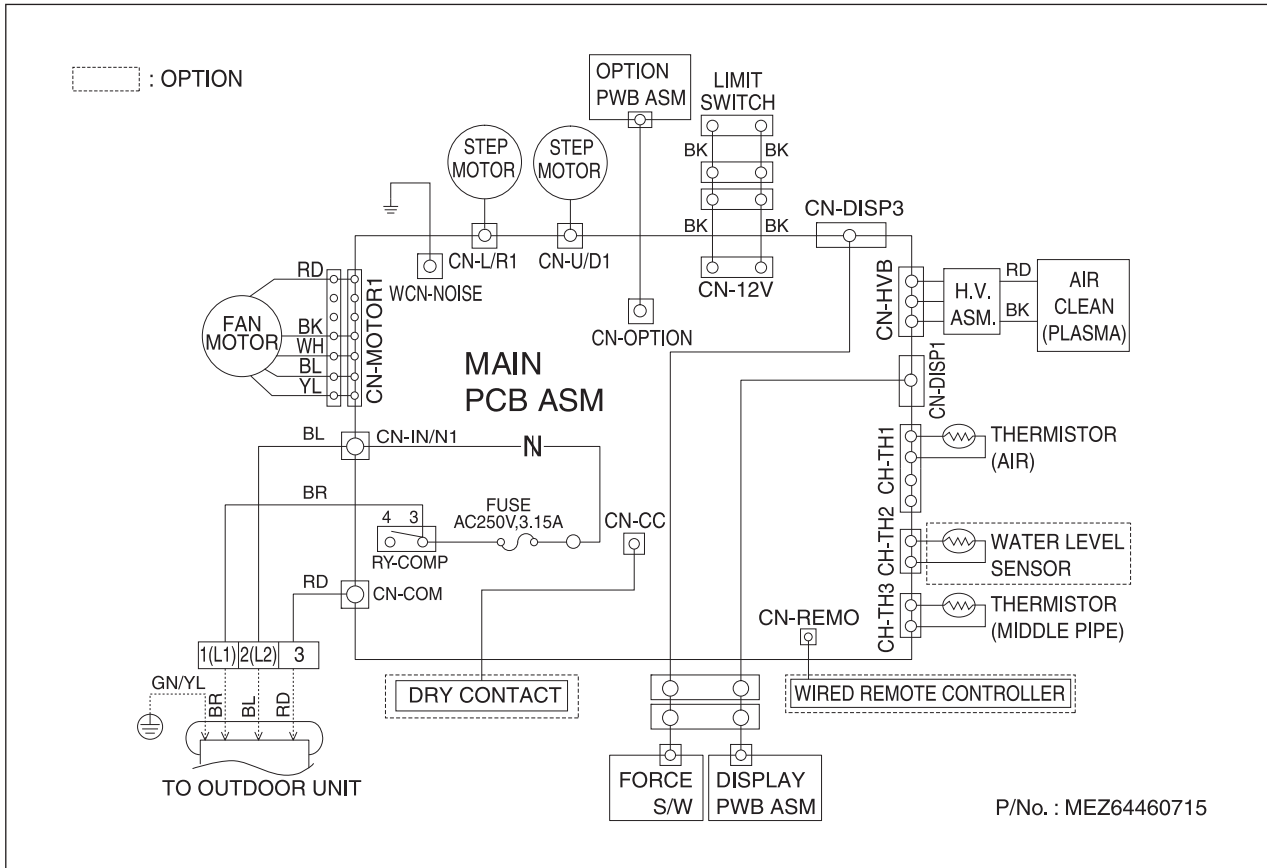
: OPTION

OPTION PWB ASM

LIMIT SWITCH

STEP MOTOR

STEP MOTOR

BK BK

BK BK

CN-DISP3

CN-L/R1

CN-U/D1

CN-12V

WCN-NOISE

CN-OPTION

RD

FAN MOTOR

BK
WH
BL
YL

CN-MOTOR1

MAIN PCB ASM

CN-HVB

H.V. ASM.

RD
BK

AIR CLEAN (PLASMA)

CN-DISP1

BL

CN-IN/N1

N

CH-TH1

THERMISTOR (AIR)

BR

FUSE AC250V,3.15A

4 3

RY-COMP

CN-CC

CH-TH2

WATER LEVEL SENSOR

RD

CN-COM

CN-REMO

CH-TH3

THERMISTOR (MIDDLE PIPE)

1(L1) 2(L2) 3

GN/YL

BR BL RD

DRY CONTACT

WIRED REMOTE CONTROLLER

TO OUTDOOR UNIT

FORCE S/W

DISPLAY PWB ASM

P/No. : MEZ64460715